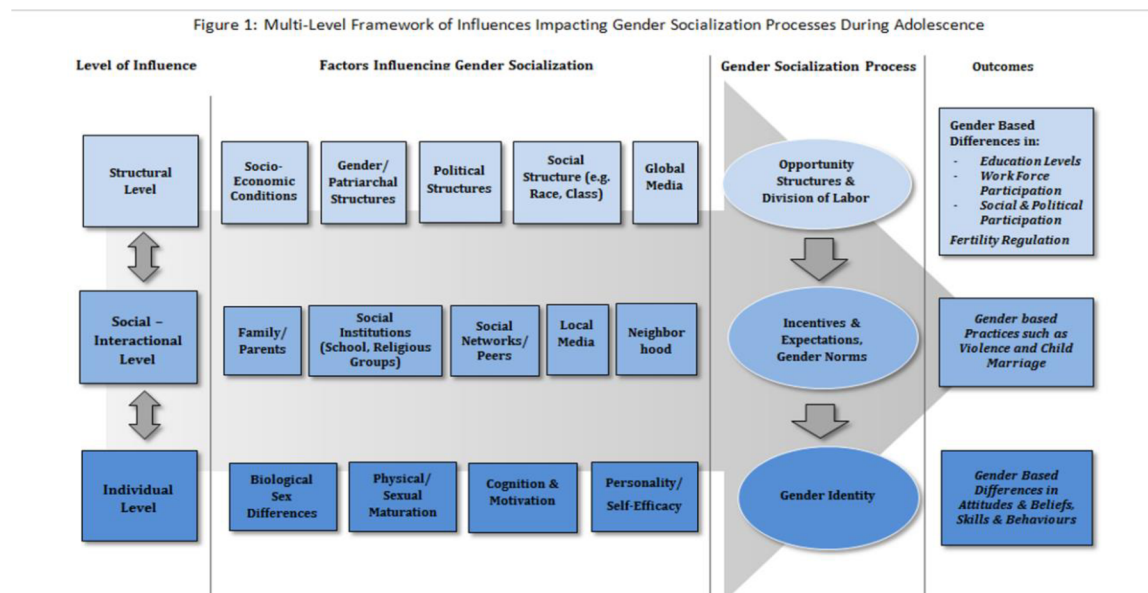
Figure 1: Multi-Level Framework of Influences Impacting Gender Socialization Processes During Adolescence

Level of Influence

Factors Influencing Gender Socialization

Gender Socialization Process

Outcomes

Structural Level

Socio-Economic Conditions

Gender/ Patriarchal Structures

Political Structures

Social Structure (e.g. Race, Class)

Global Media

Opportunity Structures & Division of Labor

Gender Based Differences in:
- Education Levels
- Work Force Participation
- Social & Political Participation
Fertility Regulation

Social – Interactional Level

Family/ Parents

Social Institutions (School, Religious Groups)

Social Networks/ Peers

Local Media

Neighbor hood

Incentives & Expectations, Gender Norms

Gender based Practices such as Violence and Child Marriage

Individual Level

Biological Sex Differences

Physical/ Sexual Maturation

Cognition & Motivation

Personality/ Self-Efficacy

Gender Identity

Gender Based Differences in Attitudes & Beliefs, Skills & Behaviours